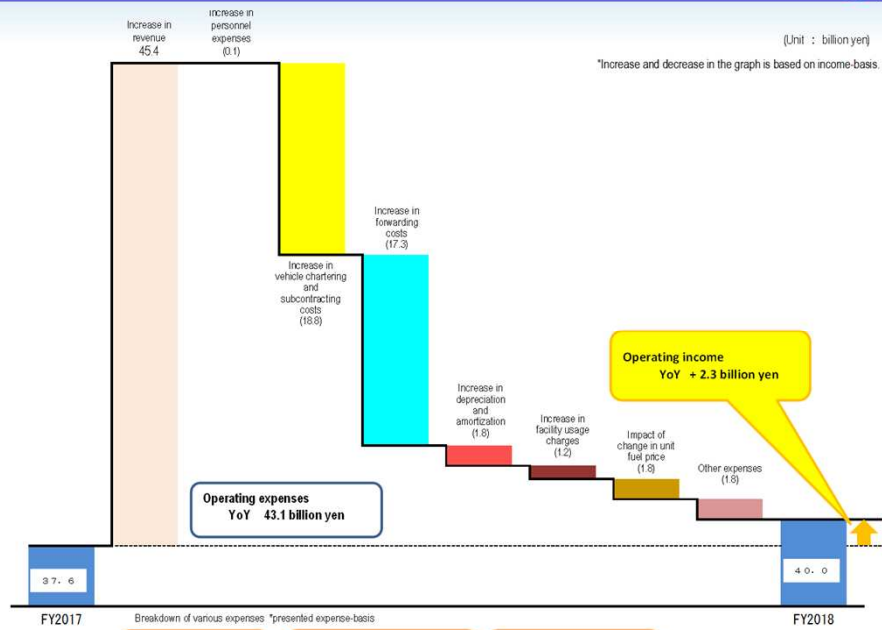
(Unit : billion yen)

*Increase and decrease in the graph is based on income-basis.

Increase in revenue
45.4

Increase in personnel expenses
(0.1)

Increase in vehicle chartering and subcontracting costs
(18.8)

Increase in forwarding costs
(17.3)

Increase in depreciation and amortization
(1.8)

Increase in facility usage charges
(1.2)

Impact of change in unit fuel price
(1.8)

Other expenses
(1.8)

Operating income
YoY + 2.3 billion yen

Operating expenses
YoY 43.1 billion yen

37.6

40.0

FY2017

Breakdown of various expenses *presented expense-basis

FY2018